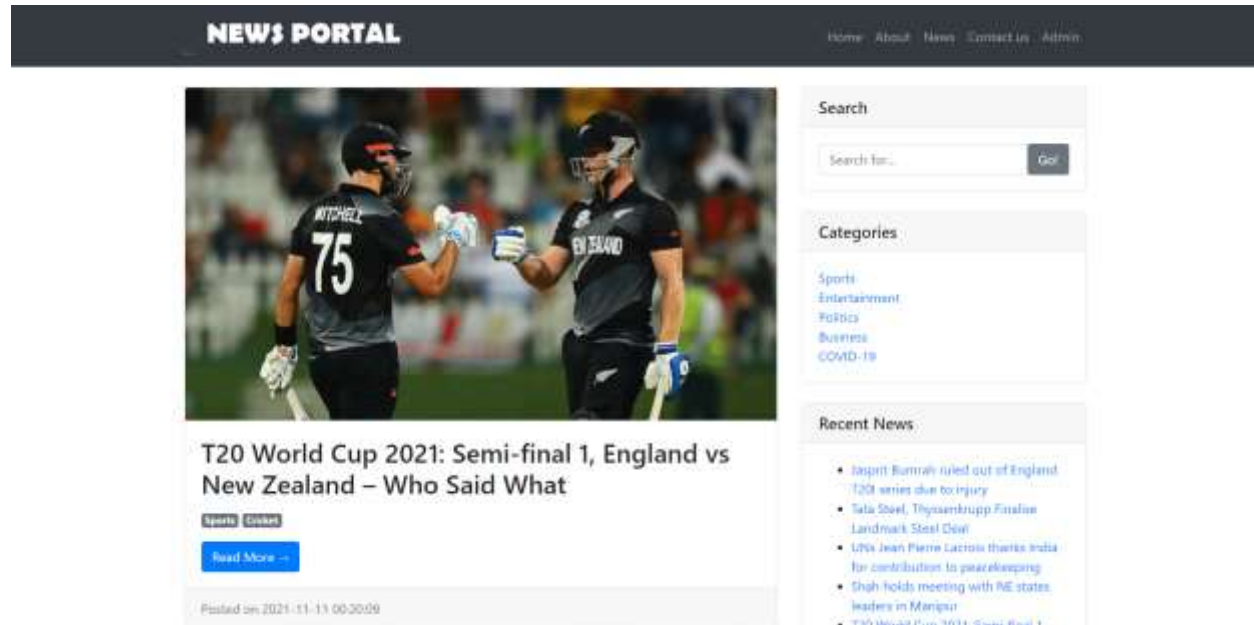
NEWS PORTAL

Home About News Contact us Admin

MITCHELL
75
NEW ZEALAND

T20 World Cup 2021: Semi-final 1, England vs New Zealand – Who Said What

Sports Cricket

Read More →

Posted on 2021-11-11 00:20:09

Search

Search for...
Go!

Categories

Sports
Entertainment
Politics
Business
COVID-19

Recent News

- Jasprit Bumrah ruled out of England T20I series due to injury
- Tata Steel, Thyssenkrupp Finalise Landmark Steel Deal
- UNs Jean Pierre Lacroix thanks India for contribution to peacekeeping
- Shah holds meeting with NE states leaders in Manipur
- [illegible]